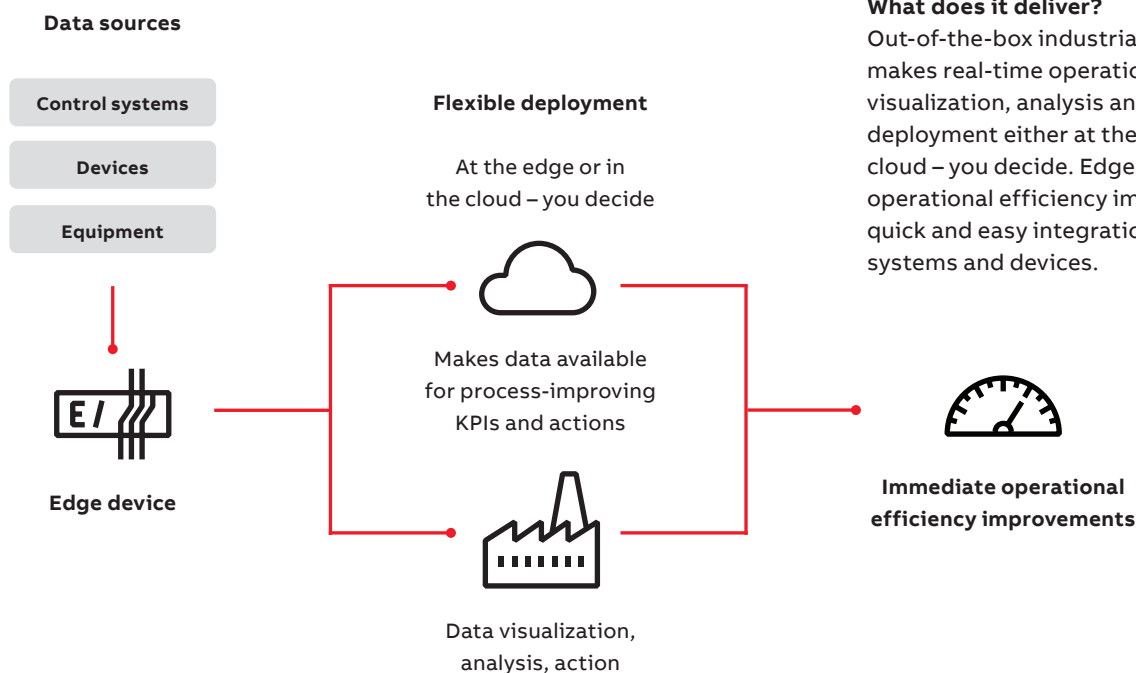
Data sources

Control systems

Devices

Equipment

E/

Edge device

Flexible deployment

At the edge or in the cloud – you decide

Makes data available for process-improving KPIs and actions

Data visualization, analysis, action

What does it deliver?
Out-of-the-box industria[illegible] makes real-time operatio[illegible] visualization, analysis an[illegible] deployment either at the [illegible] cloud – you decide. Edge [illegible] operational efficiency im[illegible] quick and easy integratio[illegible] systems and devices.

Immediate operational efficiency improvements